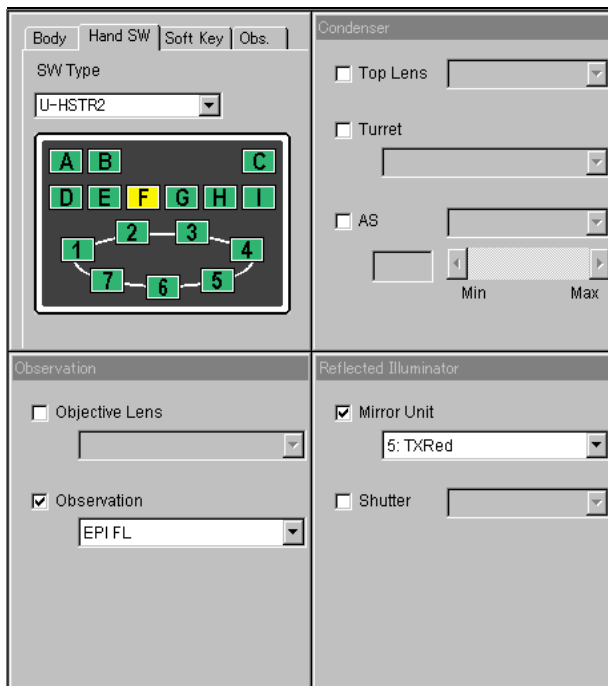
Body | Hand SW | Soft Key | Obs.

SW Type

U-HSTR2

A B C
D E F G H I
1 2 3 4
7 6 5

Condenser

Top Lens

Turret

AS

Min Max

Observation

Objective Lens

Observation

EPI FL

Reflected Illuminator

Mirror Unit

5: TXRed

Shutter